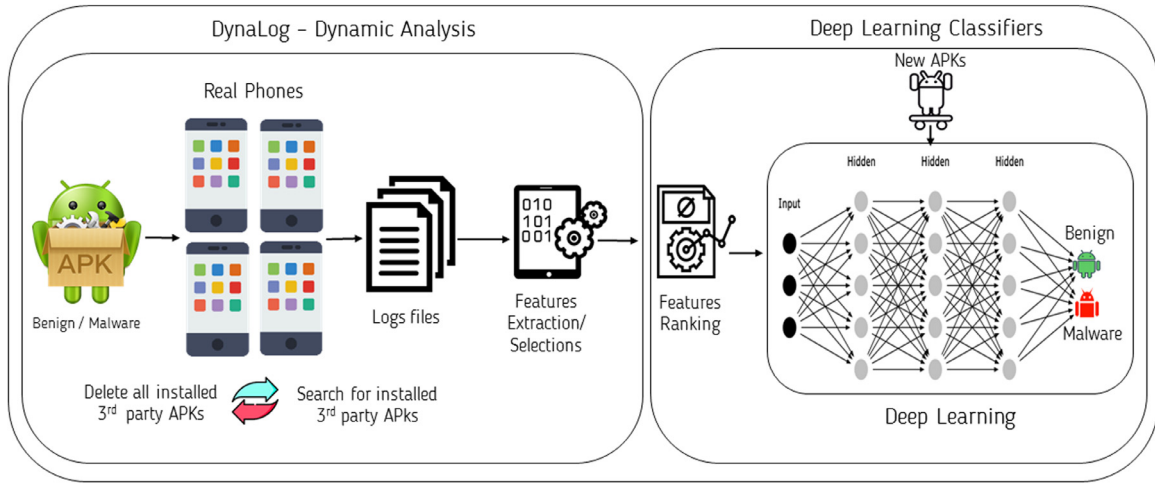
DynaLog – Dynamic Analysis

Real Phones

APK

Benign / Malware

Logs files

010
101
001

Features Extraction/ Selections

Delete all installed 3$^{rd}$ party APKs

Search for installed 3$^{rd}$ party APks

Deep Learning Classifiers

New APKs

Features Ranking

Hidden

Hidden

Hidden

Input

Benign

Malware

Deep Learning